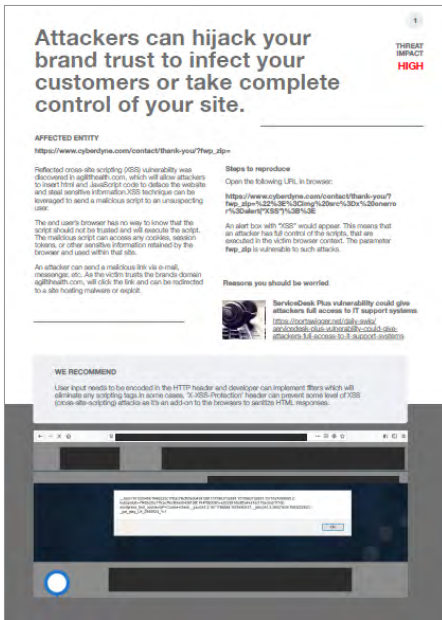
1

Attackers can hijack your brand trust to infect your customers or take complete control of your site.

THREAT IMPACT
HIGH

AFFECTED ENTITY
https://www.cyberdyne.com/contact/thank-you/?fwp_zip=

Reflected cross-site scripting (XSS) vulnerability was discovered in agilithealth.com, which will allow attackers to insert html and JavaScript code to deface the website and steal sensitive information.XSS technique can be leveraged to send a malicious script to an unsuspecting user.

The end user's browser has no way to know that the script should not be trusted and will execute the script. The malicious script can access any cookies, session tokens, or other sensitive information retained by the browser and used within that site.

An attacker can send a malicious link via e-mail, messenger, etc. As the victim trusts the brands domain agilithealth.com, will click the link and can be redirected to a site hosting malware or exploit.

Steps to reproduce
Open the following URL in browser:

https://www.cyberdyne.com/contact/thank-you/?fwp_zip=%22%3E%3Cimg%20src%3Dx%20onerror%3Dalert(%22XSS%22)%3B%3E

An alert box with "XSS" would appear. This means that an attacker has full control of the scripts, that are executed in the victim browser context. The parameter fwp_zip is vulnerable to such attacks.

Reasons you should be worried

ServiceDesk Plus vulnerability could give attackers full access to IT support systems
https://portswigger.net/daily-swig/servicedesk-plus-vulnerability-could-give-attackers-full-access-to-it-support-systems

WE RECOMMEND
User input needs to be encoded in the HTTP header and developer can implement filters which will eliminate any scripting tags in some cases. 'X-XSS-Protection' header can prevent some level of XSS (cross-site-scripting) attacks as it's an add-on to the browsers to sanitize HTML responses.

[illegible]

OK